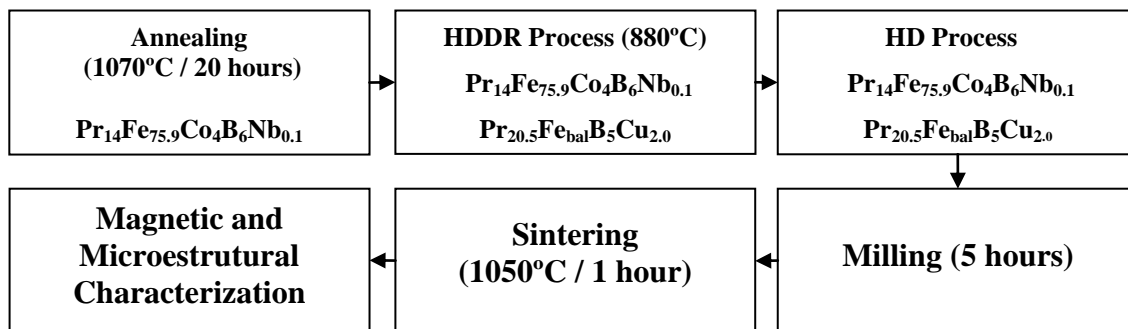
Annealing (1070ºC / 20 hours)

$Pr_{14}Fe_{75.9}Co_4B_6Nb_{0.1}$

HDDR Process (880ºC)

$Pr_{14}Fe_{75.9}Co_4B_6Nb_{0.1}$

$Pr_{20.5}Fe_{bal}B_5Cu_{2.0}$

HD Process

$Pr_{14}Fe_{75.9}Co_4B_6Nb_{0.1}$

$Pr_{20.5}Fe_{bal}B_5Cu_{2.0}$

Milling (5 hours)

Sintering (1050ºC / 1 hour)

Magnetic and Microestrutural Characterization